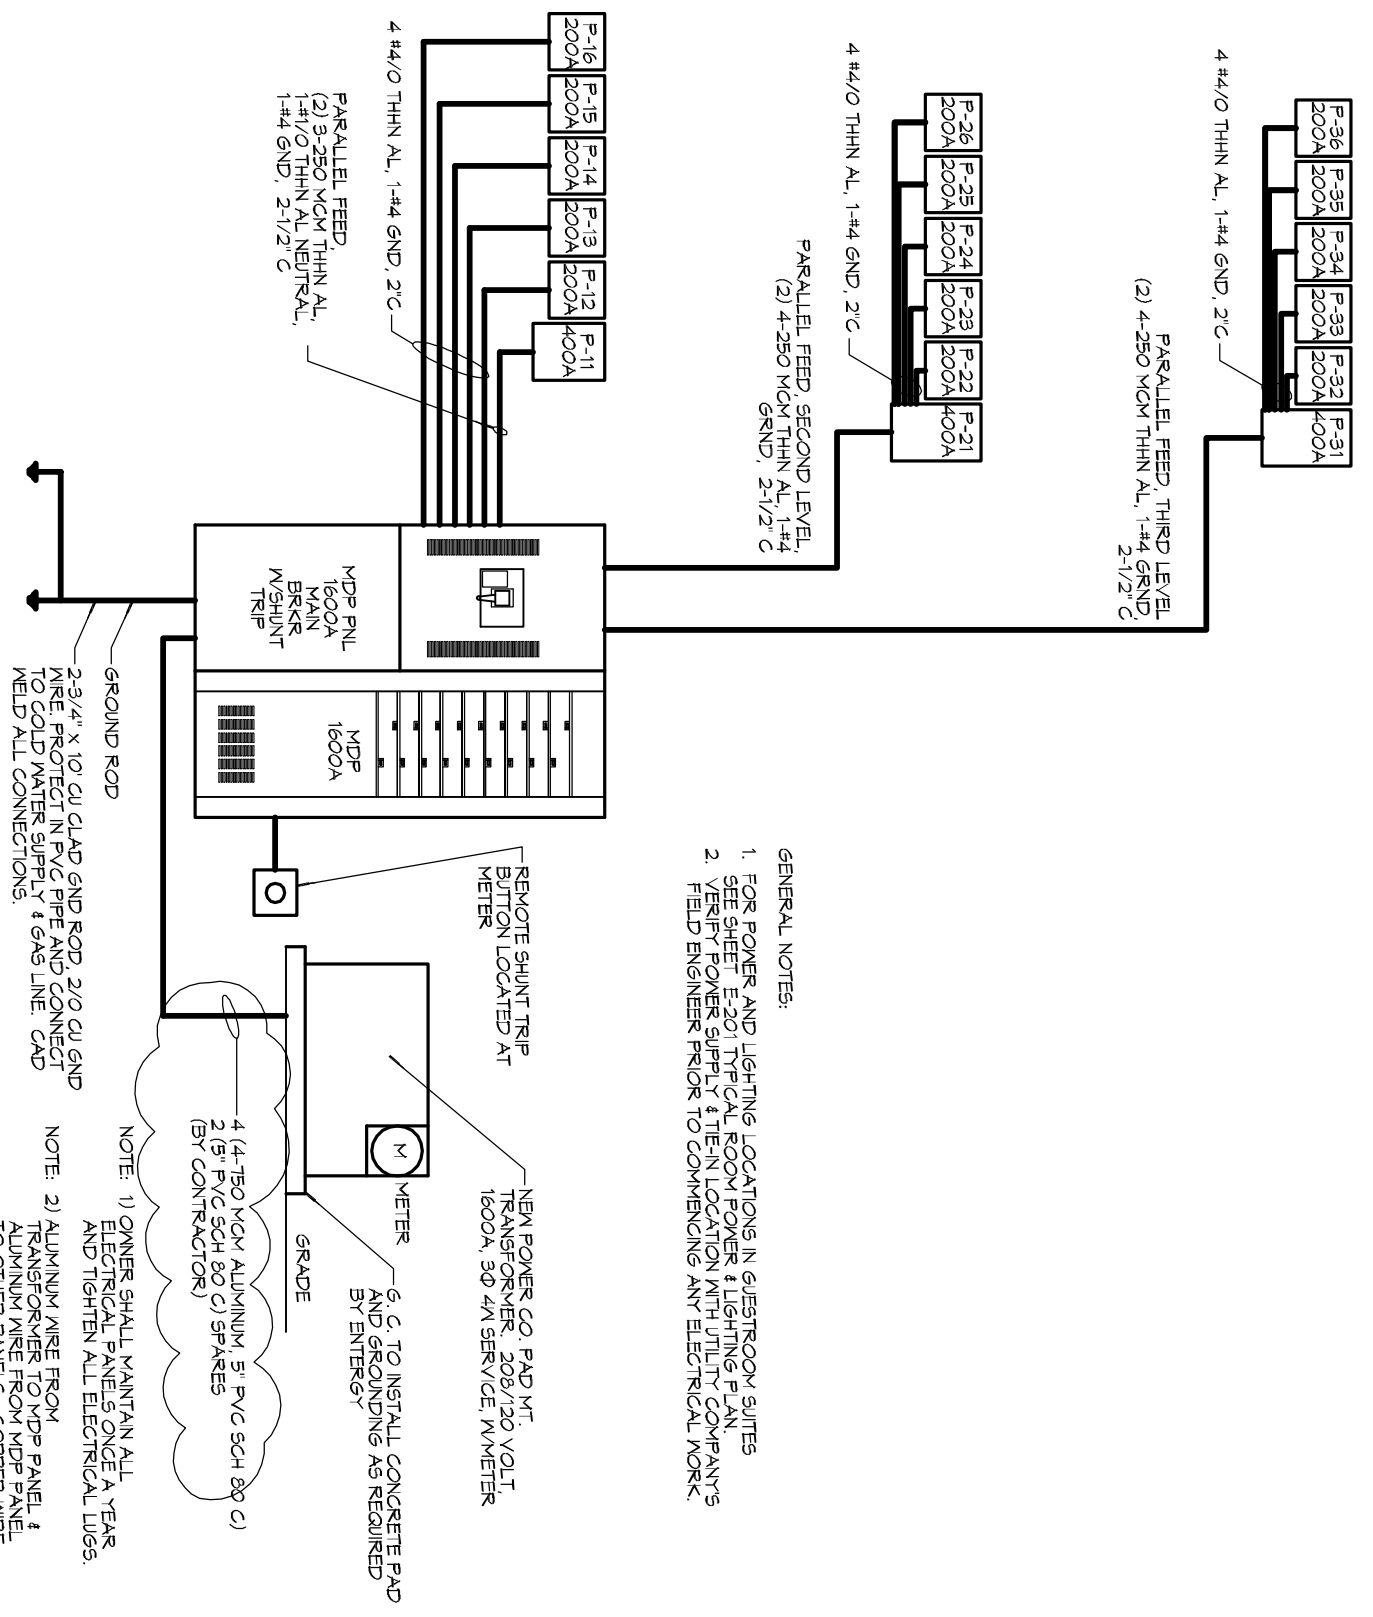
P-16
200A

P-15
200A

P-14
200A

P-13
200A

P-12
200A

P-11
400A

4 #4/0 THHN AL, 1-#4 GND, 2"C

PARALLEL FEED,
(2) 3-250 MCM THHN AL,
1-#1/0 THHN AL NEUTRAL,
1-#4 GND, 2-1/2" C

P-26
200A

P-25
200A

P-24
200A

P-23
200A

P-22
200A

P-21
400A

4 #4/0 THHN AL, 1-#4 GND, 2"C

PARALLEL FEED, SECOND LEVEL,
(2) 4-250 MCM THHN AL, 1-#4
GRND, 2-1/2" C

P-36
200A

P-35
200A

P-34
200A

P-33
200A

P-32
200A

P-31
400A

4 #4/0 THHN AL, 1-#4 GND, 2"C

PARALLEL FEED, THIRD LEVEL
(2) 4-250 MCM THHN AL, 1-#4 GRND,
2-1/2" C

MDP PNL
1600A
MAIN
BRKR
W/SHUNT
TRIP

MDP
1600A

GROUND ROD

2-3/4" x 10' CU CLAD GND ROD, 2/0 CU GND WIRE. PROTECT IN PVC PIPE AND CONNECT TO COLD WATER SUPPLY & GAS LINE. CAD WELD ALL CONNECTIONS.

REMOTE SHUNT TRIP
BUTTON LOCATED AT
METER

M

METER

NEW POWER CO. PAD MT.
TRANSFORMER, 208/120 VOLT,
1600A, 3Ø 4W SERVICE, W/METER

G. C. TO INSTALL CONCRETE PAD
AND GROUNDING AS REQUIRED
BY ENTERGY.

GRADE

4 (4-750 MCM ALUMINUM, 5" PVC SCH 80 C)
2 (5" PVC SCH 80 C) SPARES
(BY CONTRACTOR)

NOTE: 1) OWNER SHALL MAINTAIN ALL ELECTRICAL PANELS ONCE A YEAR AND TIGHTEN ALL ELECTRICAL LUGS.

NOTE: 2) ALUMINUM WIRE FROM TRANSFORMER TO MDP PANEL & ALUMINUM WIRE FROM MDP PANEL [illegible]

GENERAL NOTES:

1. FOR POWER AND LIGHTING LOCATIONS IN GUESTROOM SUITES SEE SHEET E-201 TYPICAL ROOM POWER & LIGHTING PLAN.
2. VERIFY POWER SUPPLY & TIE-IN LOCATION WITH UTILITY COMPANY'S FIELD ENGINEER PRIOR TO COMMENCING ANY ELECTRICAL WORK.